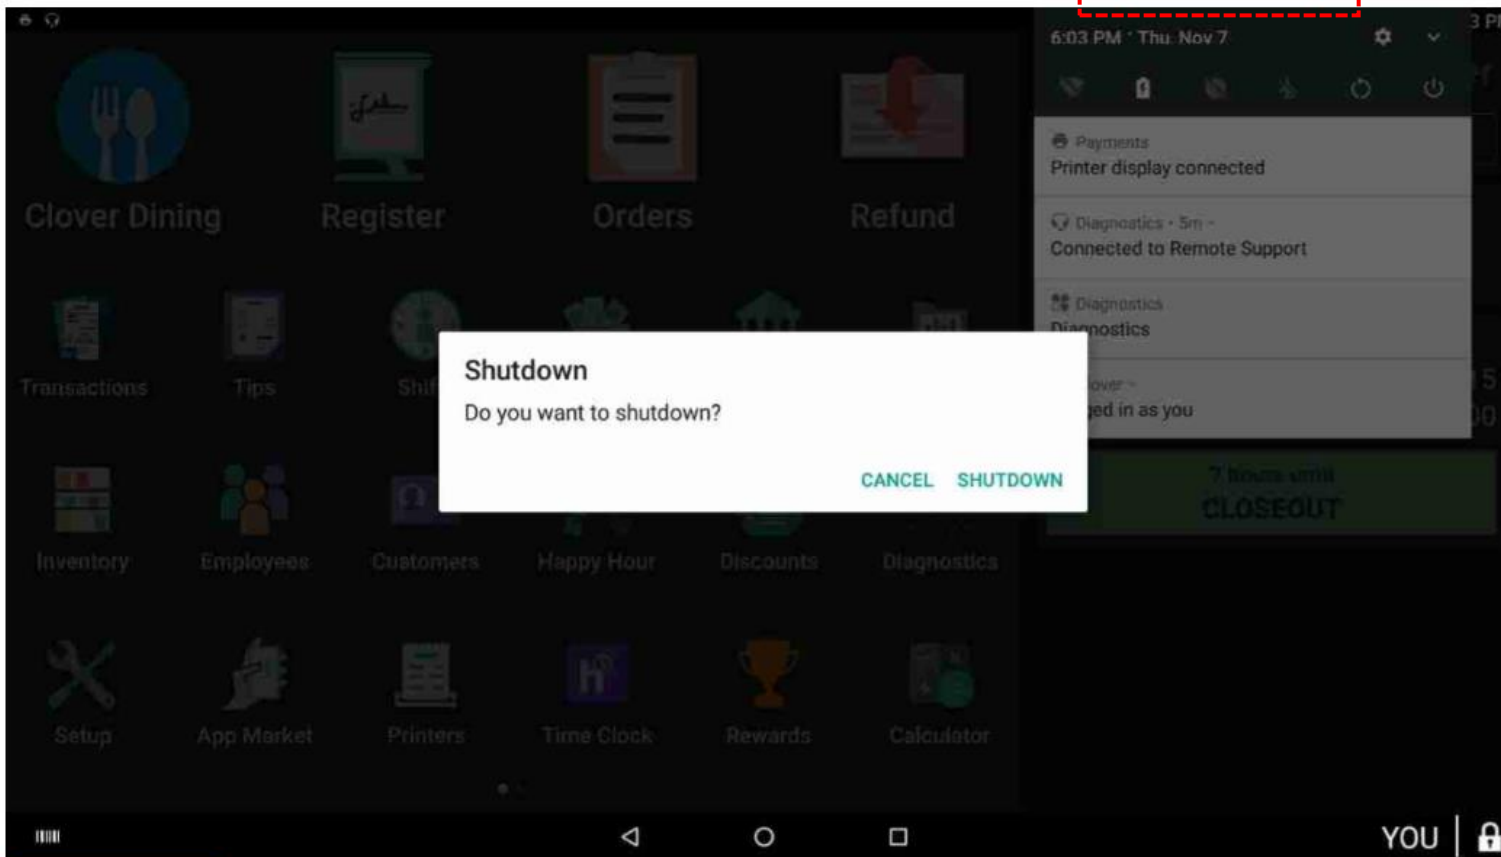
6:03 PM · Thu, Nov 7

Payments
Printer display connected

Diagnostics · 5m ·
Connected to Remote Support

Diagnostics
Diagnostics

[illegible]over ·
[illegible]ed in as you

7 hours until
CLOSEOUT

Clover Dining
Register
Orders
Refund

Transactions
Tips
Shi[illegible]

Shutdown
Do you want to shutdown?
CANCEL SHUTDOWN

Inventory
Employees
Customers
Happy Hour
Discounts
Diagnostics

Setup
App Market
Printers
Time Clock
Rewards
Calculator

YOU